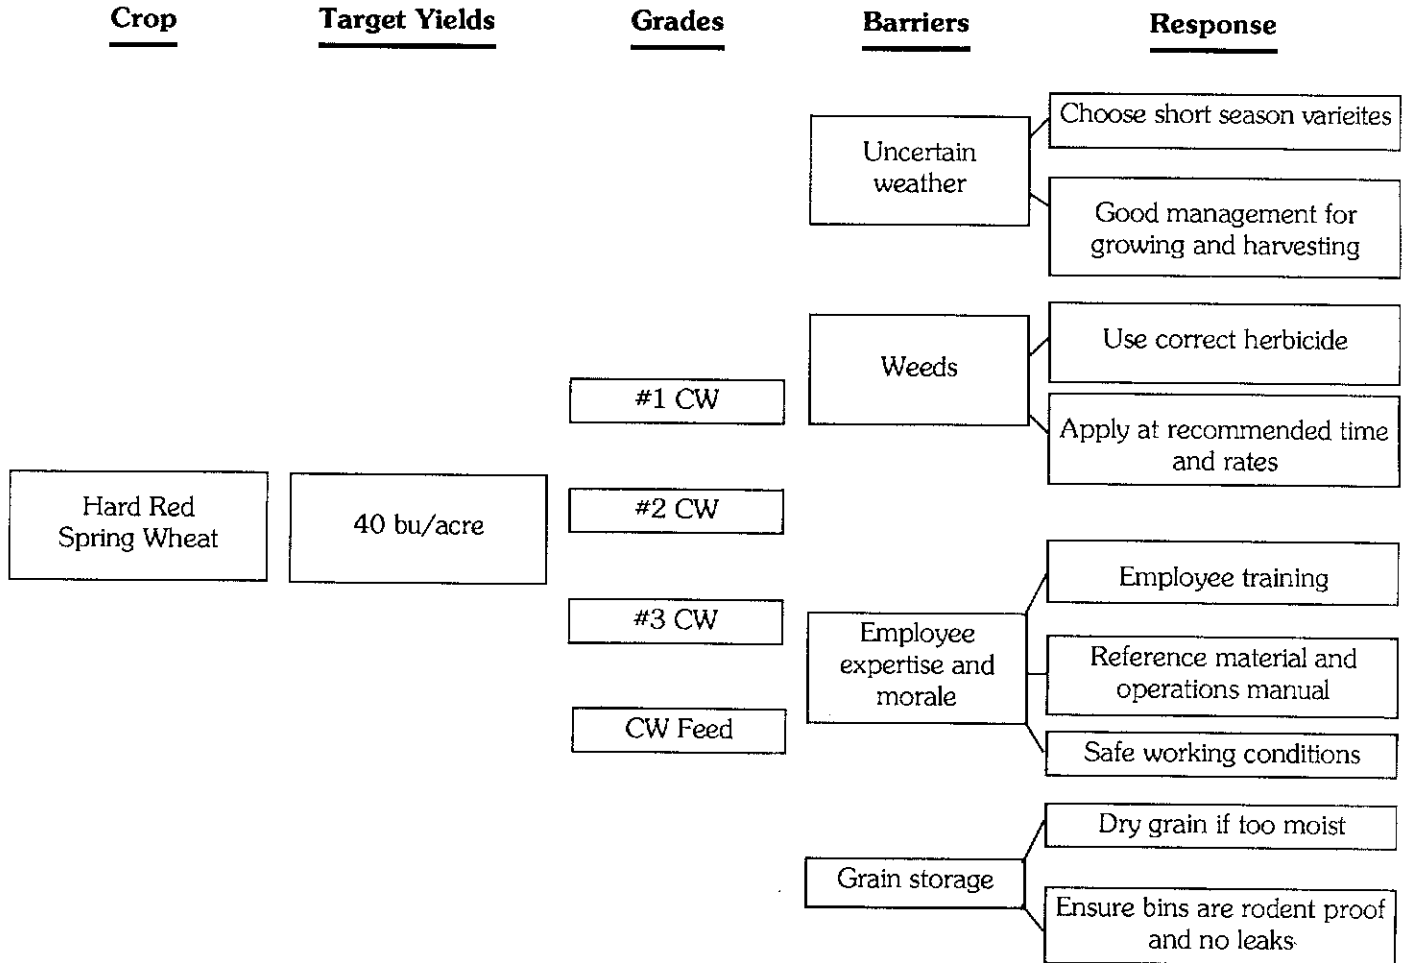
Crop

Target Yields

Grades

Barriers

Response

Uncertain weather

Choose short season varieites

Good management for growing and harvesting

Weeds

Use correct herbicide

Apply at recommended time and rates

#1 CW

#2 CW

#3 CW

CW Feed

Hard Red Spring Wheat

40 bu/acre

Employee expertise and morale

Employee training

Reference material and operations manual

Safe working conditions

Grain storage

Dry grain if too moist

Ensure bins are rodent proof and no leaks